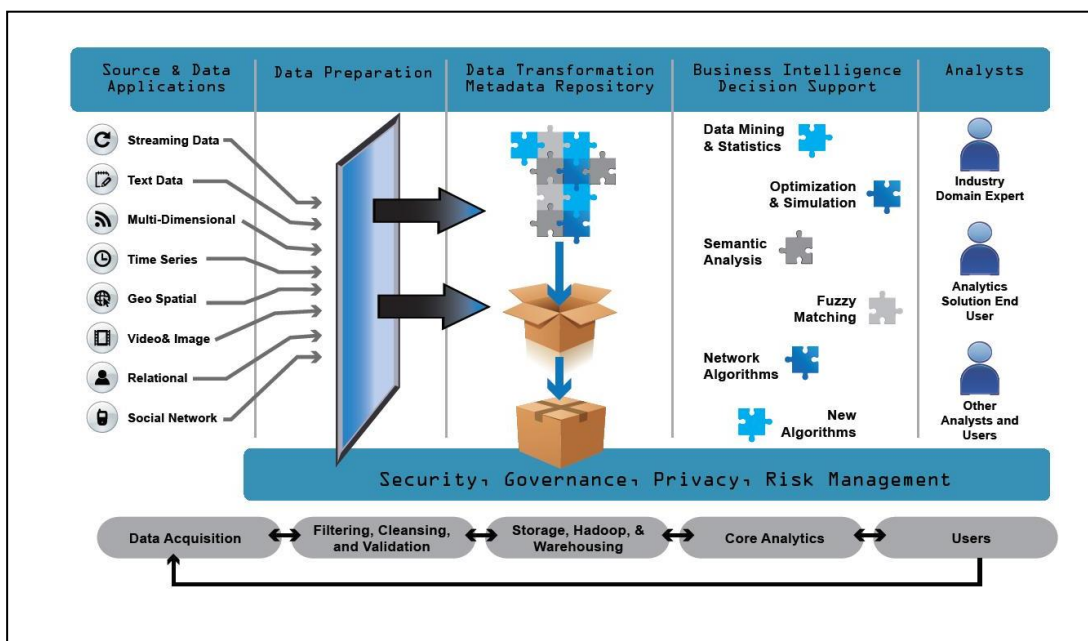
Source & Data Applications

Data Preparation

Data Transformation Metadata Repository

Business Intelligence Decision Support

Analysts

Streaming Data

Text Data

Multi-Dimensional

Time Series

Geo Spatial

Video& Image

Relational

Social Network

Data Mining & Statistics

Optimization & Simulation

Semantic Analysis

Fuzzy Matching

Network Algorithms

New Algorithms

Industry Domain Expert

Analytics Solution End User

Other Analysts and Users

Security, Governance, Privacy, Risk Management

Data Acquisition

Filtering, Cleansing, and Validation

Storage, Hadoop, & Warehousing

Core Analytics

Users